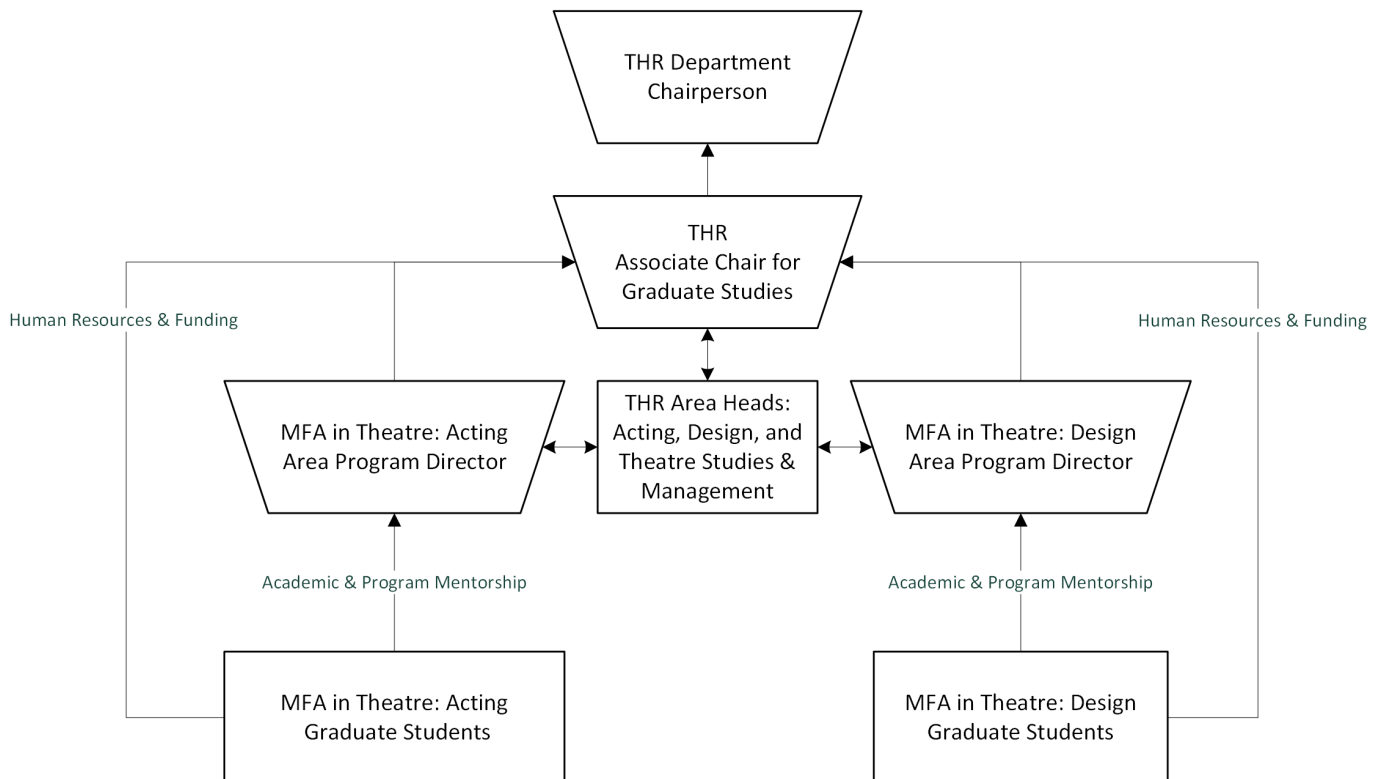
THR Department Chairperson

THR Associate Chair for Graduate Studies

Human Resources & Funding

Human Resources & Funding

MFA in Theatre: Acting Area Program Director

THR Area Heads: Acting, Design, and Theatre Studies & Management

MFA in Theatre: Design Area Program Director

Academic & Program Mentorship

Academic & Program Mentorship

MFA in Theatre: Acting Graduate Students

MFA in Theatre: Design Graduate Students